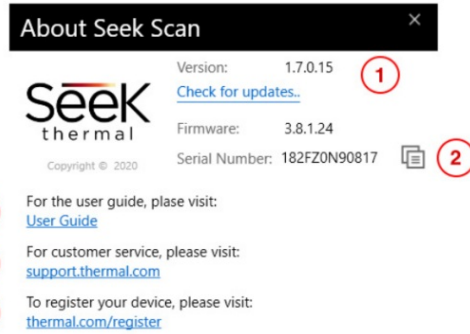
About Seek Scan ×

Seek thermal

Copyright © 2020

Version: 1.7.0.15 ①
Check for updates..

Firmware: 3.8.1.24
Serial Number: 182FZ0N90817 ②

For the user guide, plase visit:
User Guide

For customer service, please visit:
support.thermal.com

To register your device, please visit:
thermal.com/register